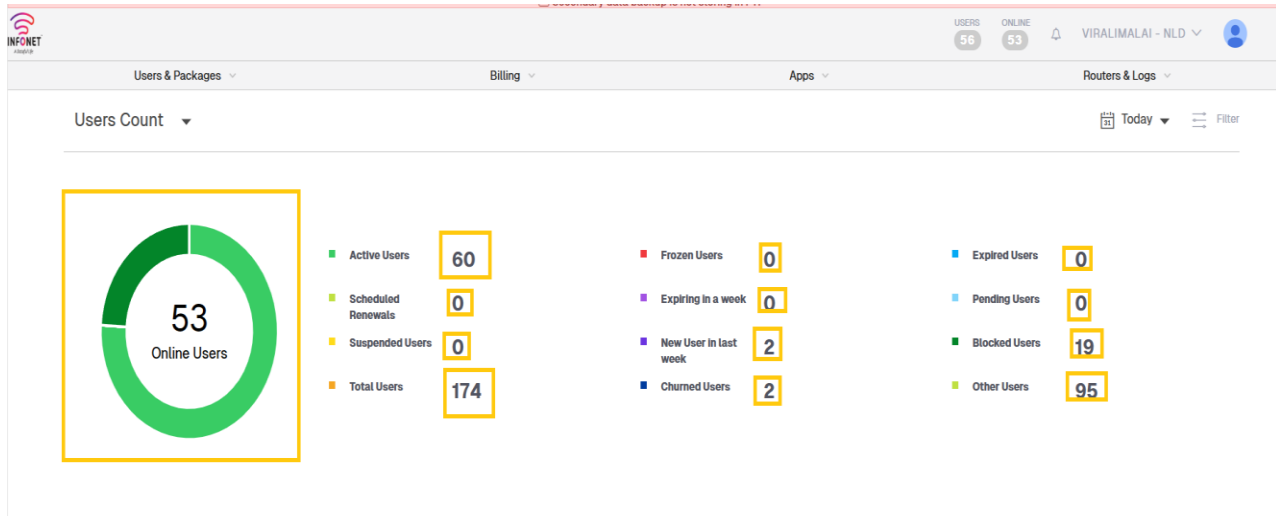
Secondary Data Backup is not storing in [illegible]

INFONET

USERS 56 ONLINE 53 VIRALIMALAI - NLD

Users & Packages Billing Apps Routers & Logs

Users Count

Today Filter

53
Online Users

Active Users 60
Scheduled Renewals 0
Suspended Users 0
Total Users 174

Frozen Users 0
Expiring in a week 0
New User in last week 2
Churned Users 2

Expired Users 0
Pending Users 0
Blocked Users 19
Other Users 95